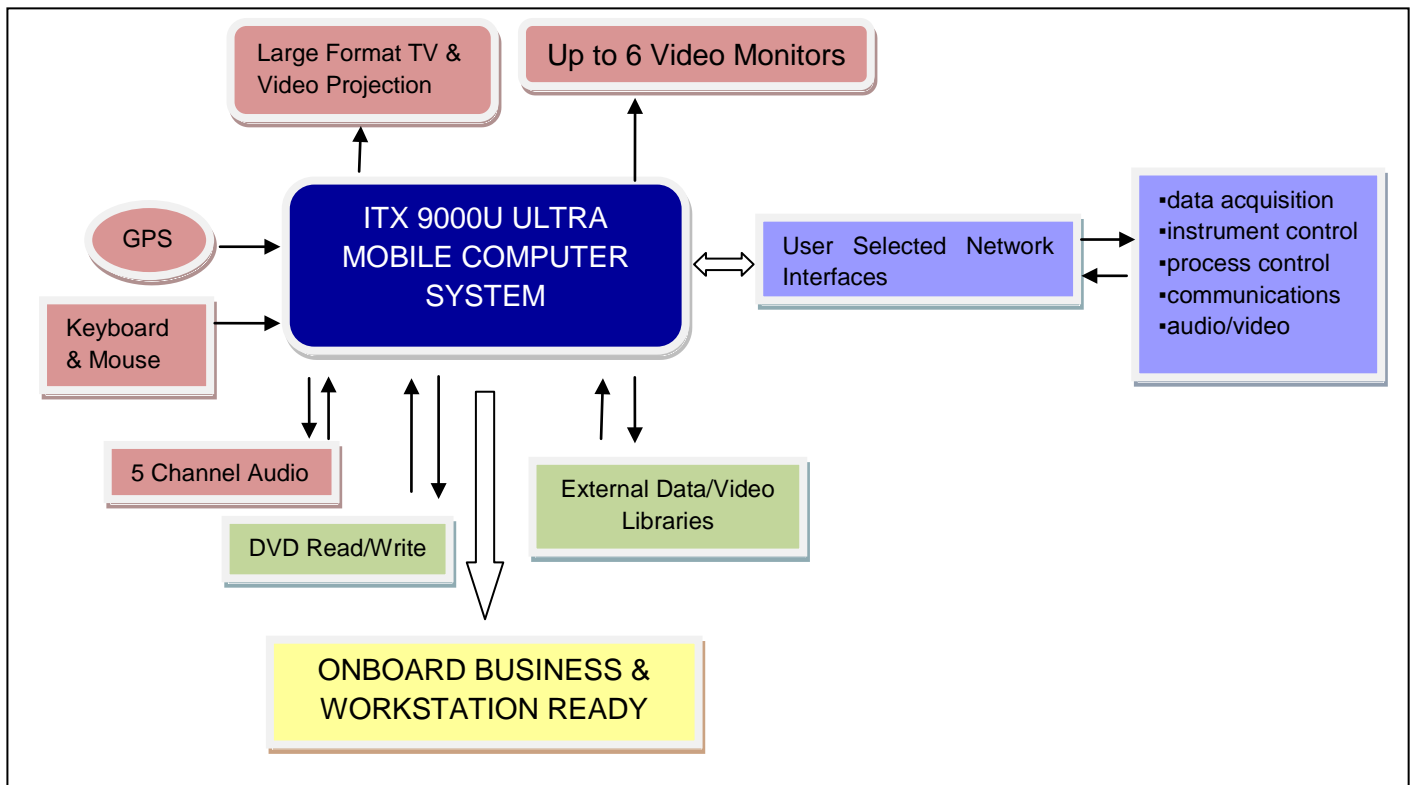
Large Format TV & Video Projection

Up to 6 Video Monitors

GPS

ITX 9000U ULTRA MOBILE COMPUTER SYSTEM

User Selected Network Interfaces

▪data acquisition
▪instrument control
▪process control
▪communications
▪audio/video

Keyboard & Mouse

5 Channel Audio

DVD Read/Write

External Data/Video Libraries

ONBOARD BUSINESS & WORKSTATION READY